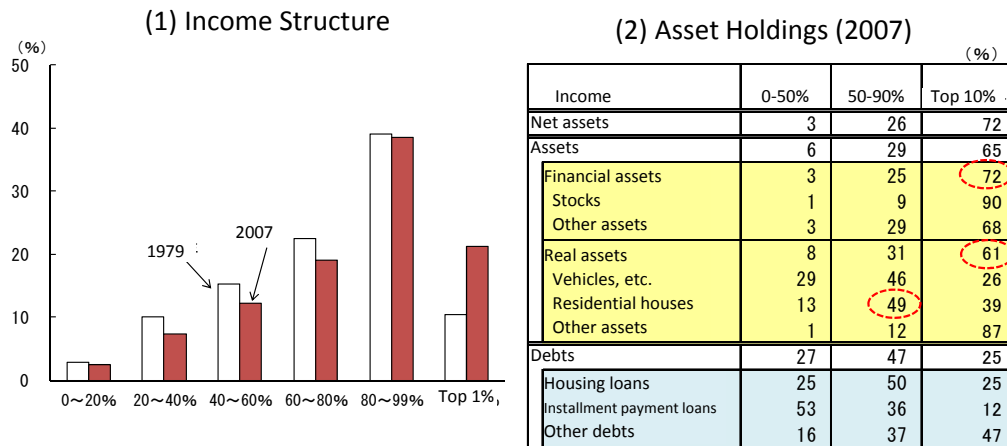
(1) Income Structure

（%）
50
40
30
20
10
0

1979
2007

0～20%
20～40%
40～60%
60～80%
80～99%
Top 1%

(2) Asset Holdings (2007)

（%）

| Income | 0-50% | 50-90% | Top 10% |
|---|---|---|---|
| Net assets | 3 | 26 | 72 |
| Assets | 6 | 29 | 65 |
| Financial assets | 3 | 25 | 72 |
| Stocks | 1 | 9 | 90 |
| Other assets | 3 | 29 | 68 |
| Real assets | 8 | 31 | 61 |
| Vehicles, etc. | 29 | 46 | 26 |
| Residential houses | 13 | 49 | 39 |
| Other assets | 1 | 12 | 87 |
| Debts | 27 | 47 | 25 |
| Housing loans | 25 | 50 | 25 |
| Installment payment loans | 53 | 36 | 12 |
| Other debts | 16 | 37 | 47 |